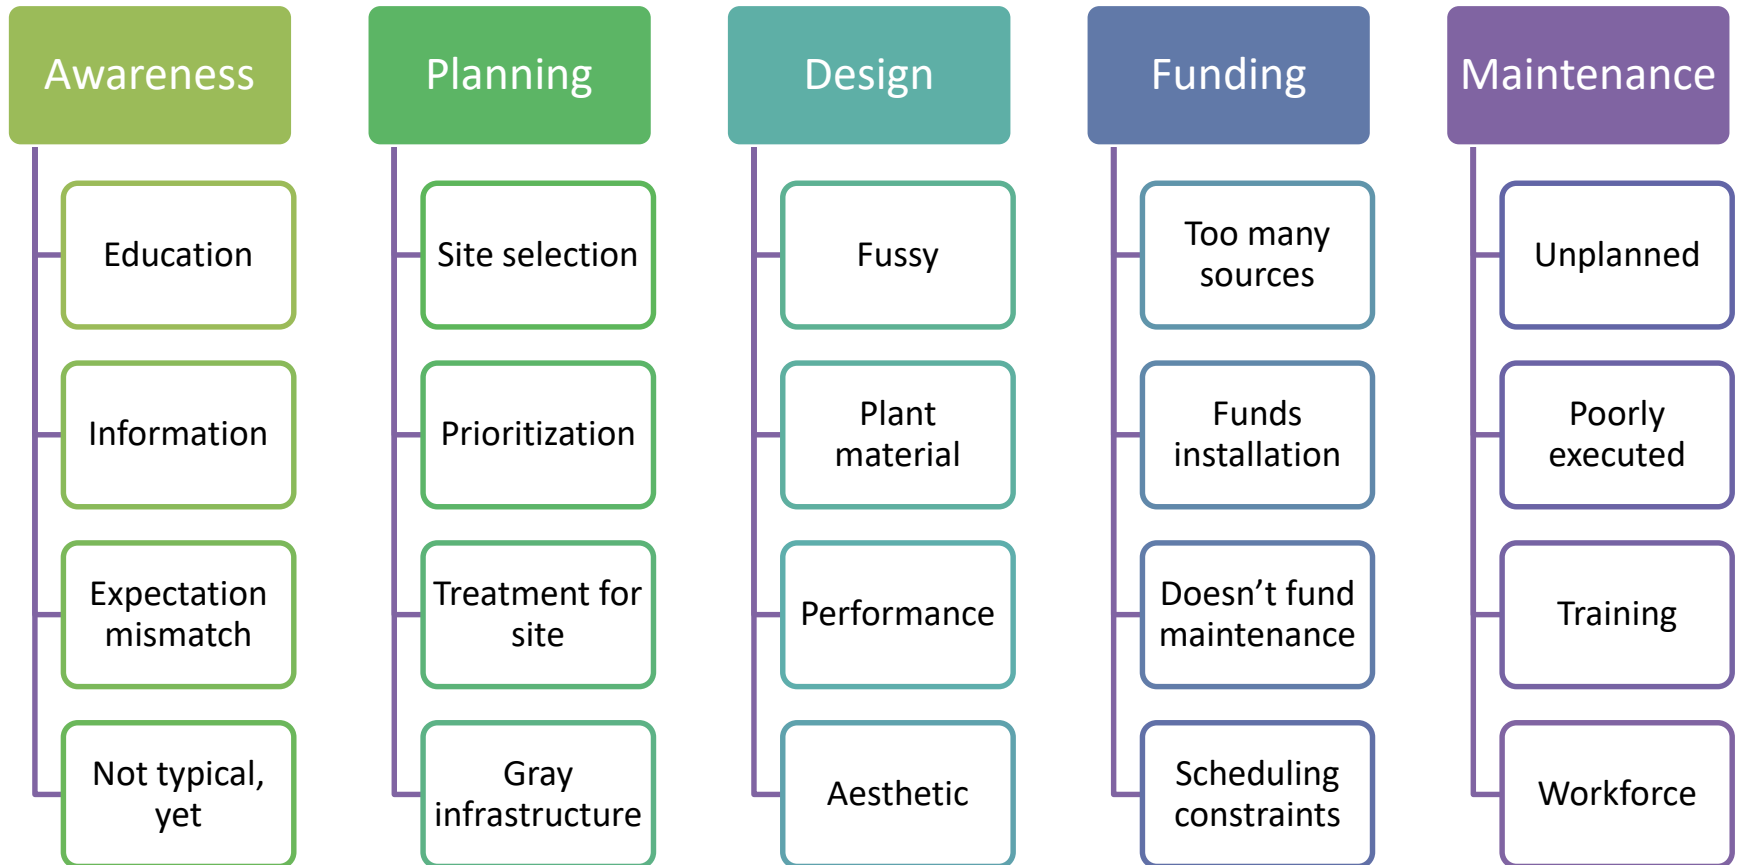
Awareness

Education

Information

Expectation mismatch

Not typical, yet

Planning

Site selection

Prioritization

Treatment for site

Gray infrastructure

Design

Fussy

Plant material

Performance

Aesthetic

Funding

Too many sources

Funds installation

Doesn’t fund maintenance

Scheduling constraints

Maintenance

Unplanned

Poorly executed

Training

Workforce